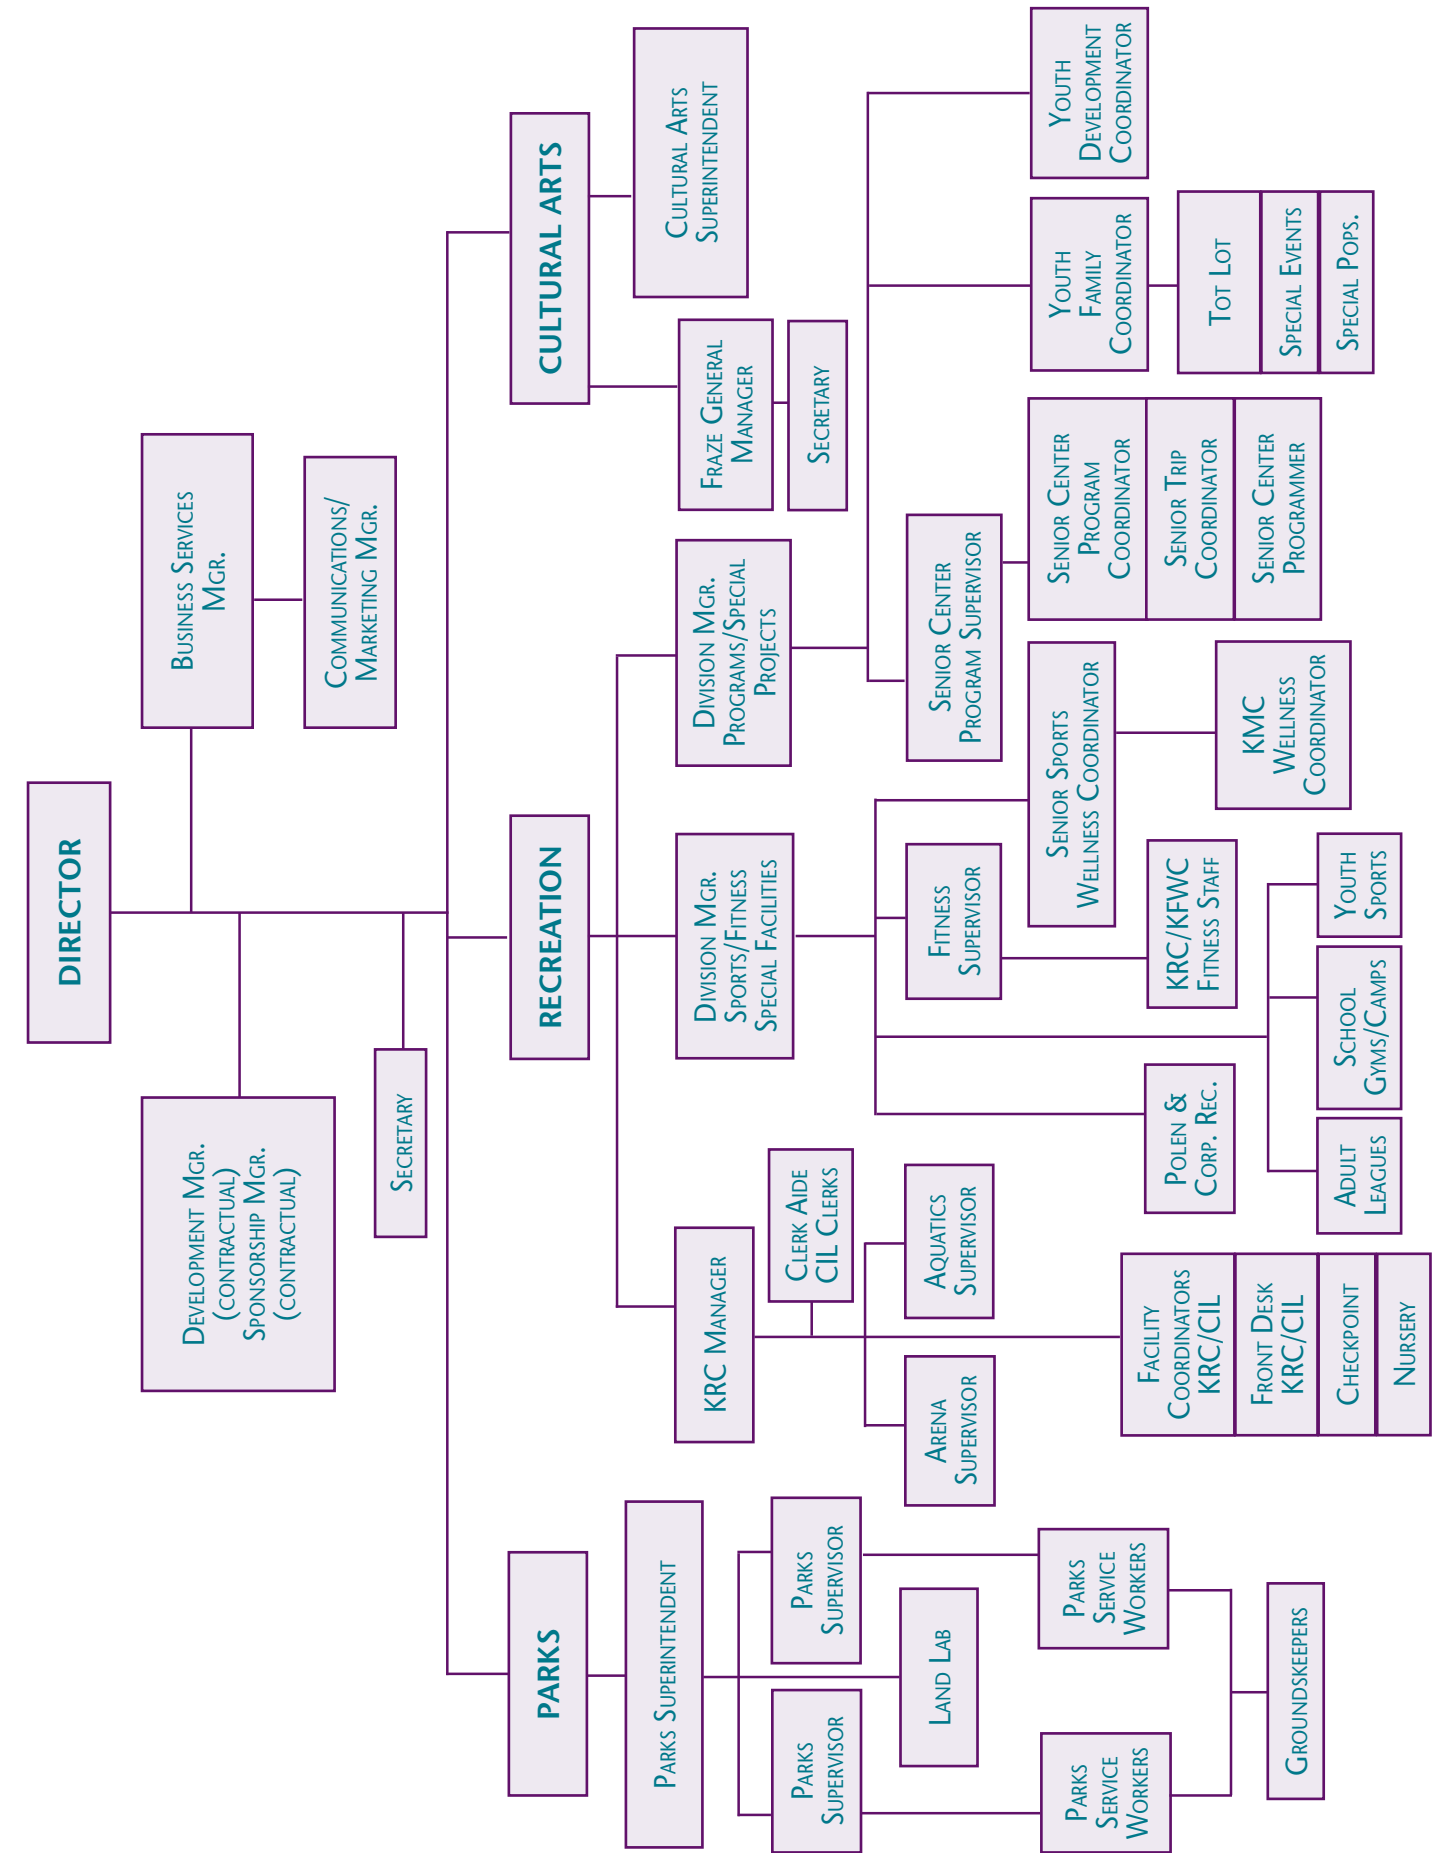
DIRECTOR

Business Services Mgr.

Communications/ Marketing Mgr.

Development Mgr. (contractual) Sponsorship Mgr. (contractual)

Secretary

CULTURAL ARTS

Cultural Arts Superintendent

Fraze General Manager

Secretary

RECREATION

Division Mgr. Programs/Special Projects

Youth Development Coordinator

Youth Family Coordinator

Tot Lot

Special Events

Special Pops.

Senior Center Program Supervisor

Senior Center Program Coordinator

Senior Trip Coordinator

Senior Center Programmer

Division Mgr. Sports/Fitness Special Facilities

Senior Sports Wellness Coordinator

KMC Wellness Coordinator

Fitness Supervisor

KRC/KFWC Fitness Staff

Youth Sports

School Gyms/Camps

Adult Leagues

Polen & Corp. Rec.

KRC Manager

Clerk Aide CIL Clerks

Aquatics Supervisor

Arena Supervisor

Facility Coordinators KRC/CIL

Front Desk KRC/CIL

Checkpoint

Nursery

PARKS

Parks Superintendent

Parks Supervisor

Land Lab

Parks Supervisor

Parks Service Workers

Parks Service Workers

Groundskeepers